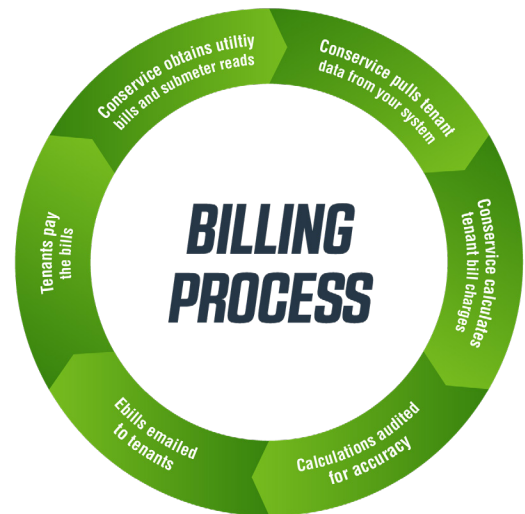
BILLING PROCESS

Conservice obtains utiltiy bills and submeter reads

Conservice pulls tenant data from your system

Conservice calculates tenant bill charges

Calculations audited for accuracy

Ebills emailed to tenants

Tenants pay the bills